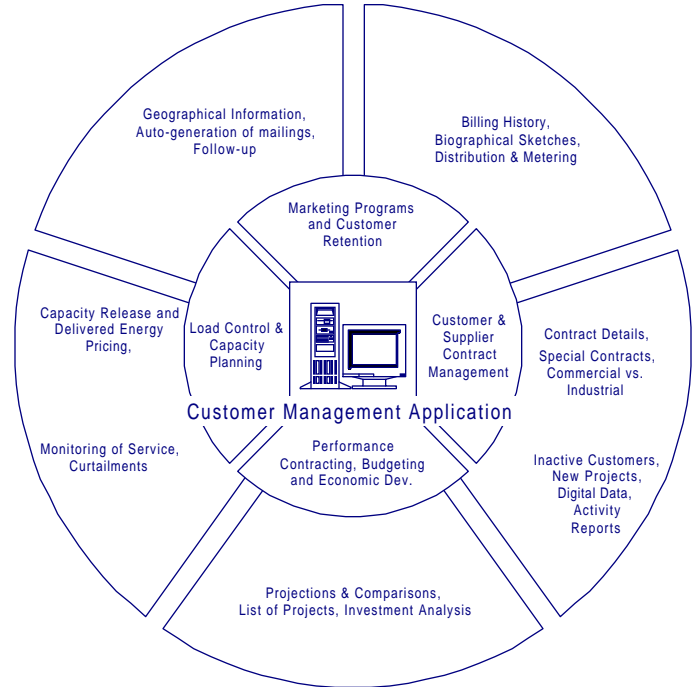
Geographical Information, Auto-generation of mailings, Follow-up

Billing History, Biographical Sketches, Distribution & Metering

Marketing Programs and Customer Retention

Capacity Release and Delivered Energy Pricing,

Load Control & Capacity Planning

Customer & Supplier Contract Management

Contract Details, Special Contracts, Commercial vs. Industrial

Customer Management Application

Performance Contracting, Budgeting and Economic Dev.

Monitoring of Service, Curtailments

Inactive Customers, New Projects, Digital Data, Activity Reports

Projections & Comparisons, List of Projects, Investment Analysis